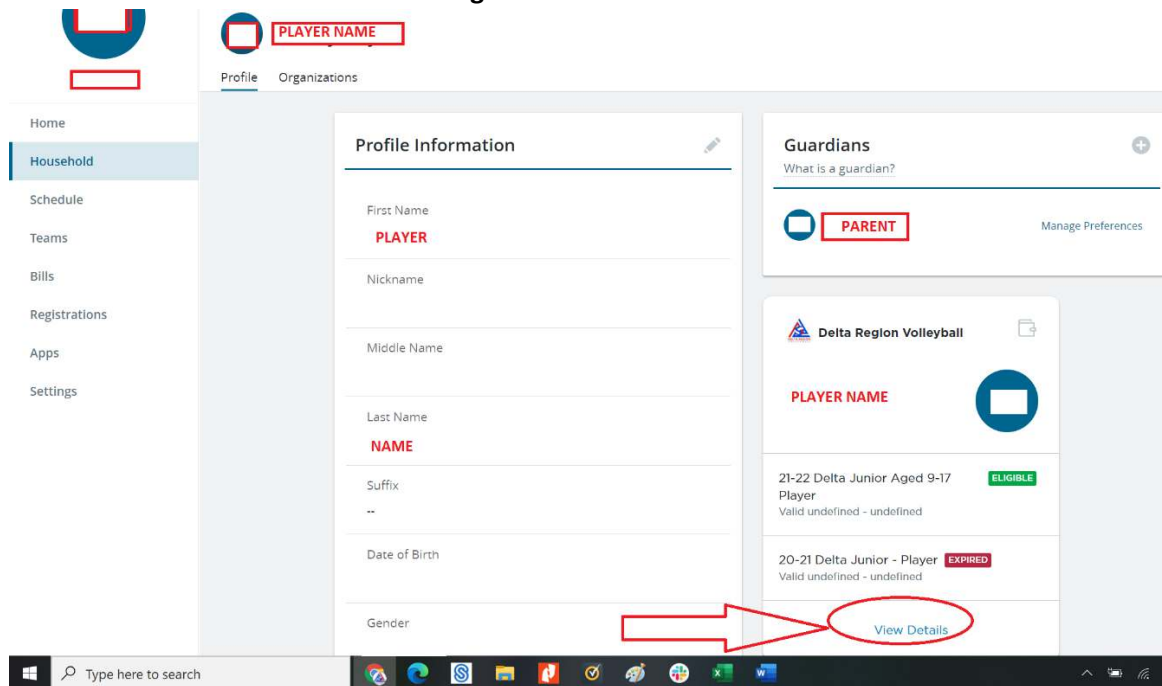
PLAYER NAME

Profile Organizations

Home
Household
Schedule
Teams
Bills
Registrations
Apps
Settings

Profile Information

First Name
PLAYER

Nickname

Middle Name

Last Name
NAME

Suffix
--

Date of Birth

Gender

Guardians
What is a guardian?

PARENT
Manage Preferences

Delta Region Volleyball

PLAYER NAME

21-22 Delta Junior Aged 9-17 Player ELIGIBLE
Valid undefined - undefined

20-21 Delta Junior - Player EXPIRED
Valid undefined - undefined

View Details

Type here to search